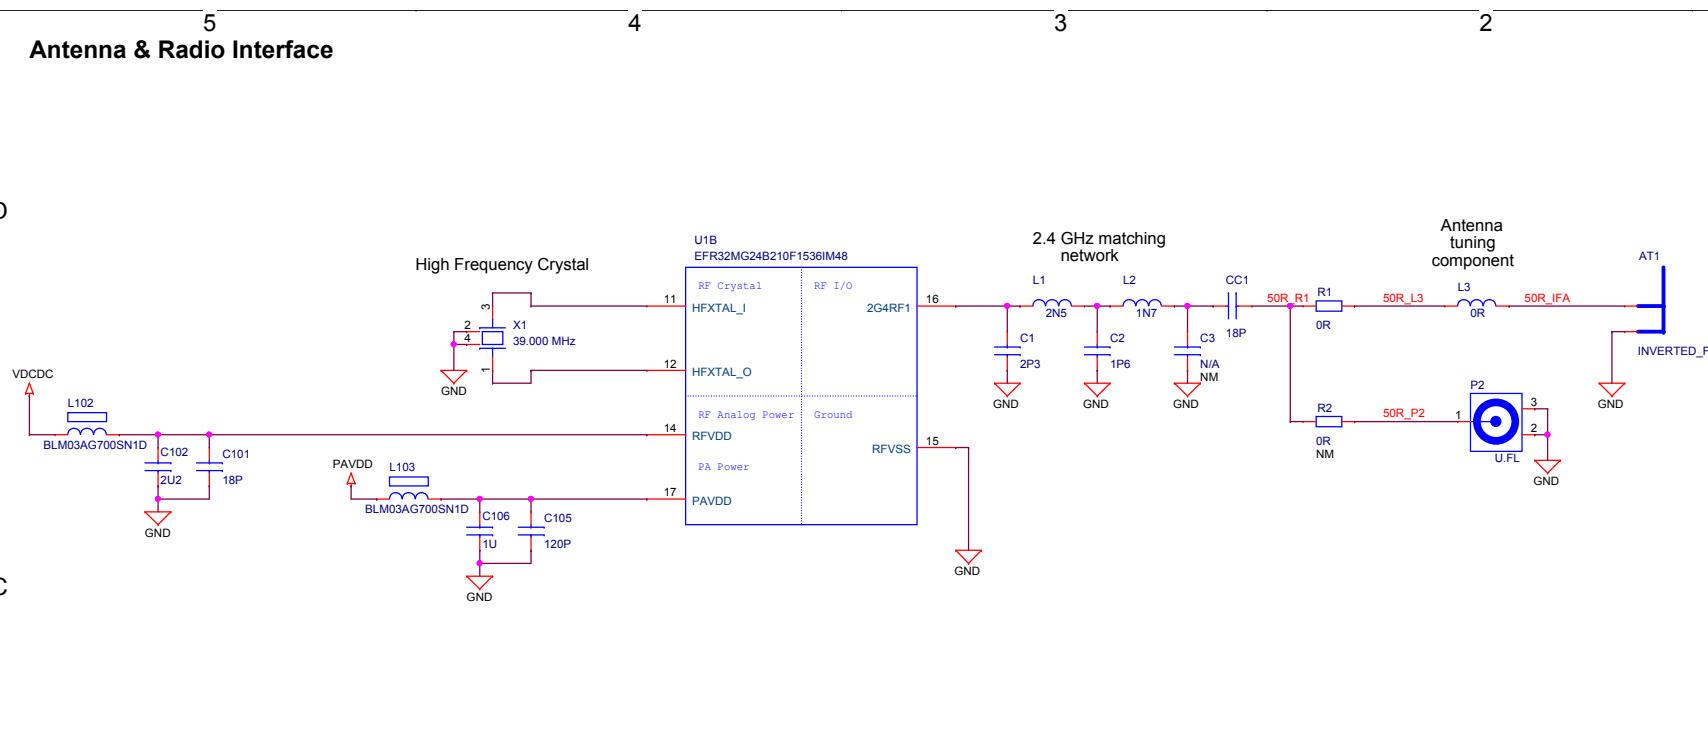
5 4 3 2

Antenna & Radio Interface

D

C

High Frequency Crystal

U1B
EFR32MG24B210F1536IM48

RF Crystal
RF I/O
11 HFXTAL_I
2G4RF1 16
12 HFXTAL_O

RF Analog Power
Ground
14 RFVDD
RFVSS 15
PA Power
17 PAVDD

3
2
4
1
X1
39.000 MHz
GND

VDCDC
L102
BLM03AG700SN1D
C102
2U2
C101
18P
GND

PAVDD
L103
BLM03AG700SN1D
C106
1U
C105
120P
GND

GND

2.4 GHz matching network
L1
2N5
L2
1N7
CC1
18P
C1
2P3
C2
1P6
C3
N/A
NM
GND GND GND

50R_R1
R1
0R
50R_L3
Antenna tuning component
L3
0R
50R_IFA
AT1
INVERTED_F
GND

R2
0R
NM
50R_P2
P2
1
3
2
U.FL
GND